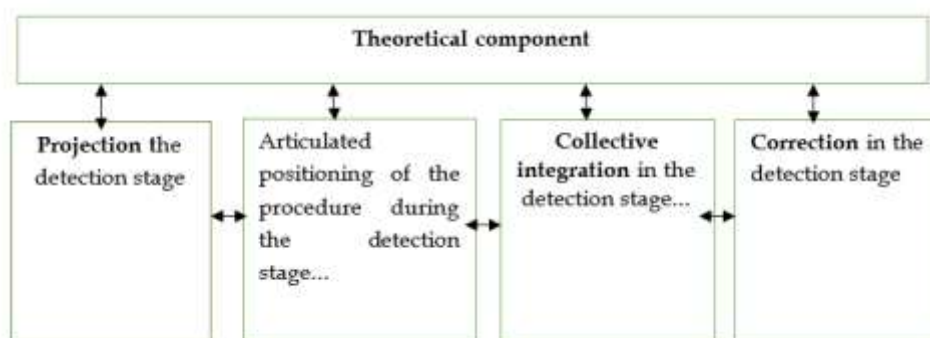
Theoretical component

Projection the detection stage

Articulated positioning of the procedure during the detection stage...

Collective integration in the detection stage...

Correction in the detection stage